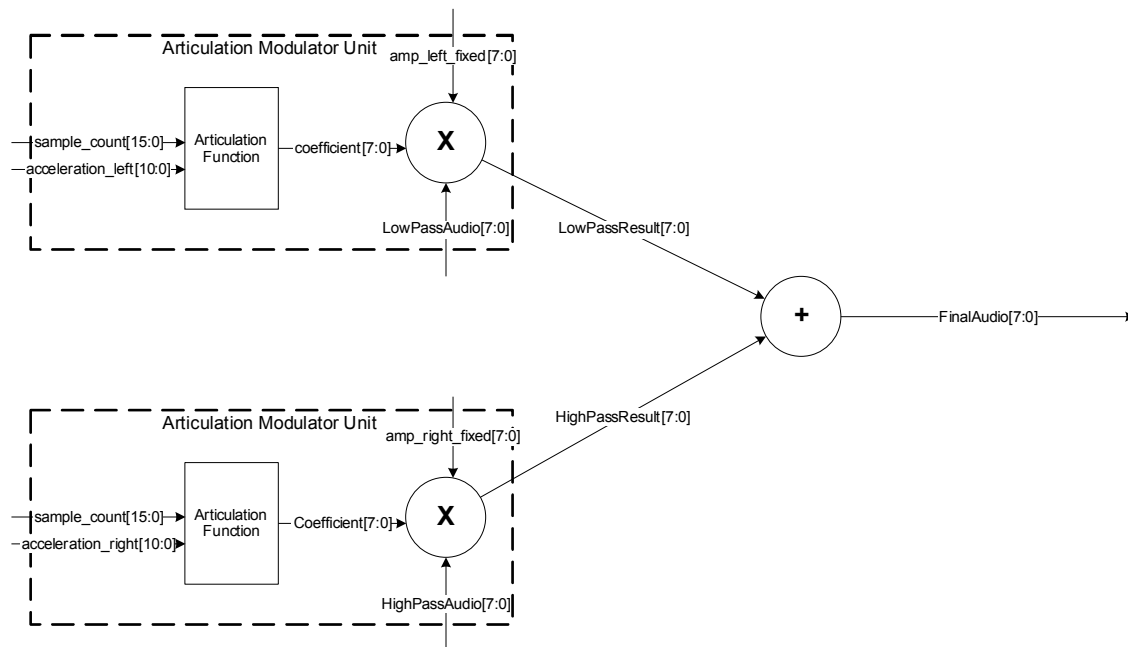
Articulation Modulator Unit

amp_left_fixed[7:0]

sample_count[15:0]

acceleration_left[10:0]

Articulation Function

coefficient[7:0]

X

LowPassAudio[7:0]

LowPassResult[7:0]

+

FinalAudio[7:0]

Articulation Modulator Unit

HighPassResult[7:0]

amp_right_fixed[7:0]

sample_count[15:0]

acceleration_right[10:0]

Articulation Function

Coefficient[7:0]

X

HighPassAudio[7:0]